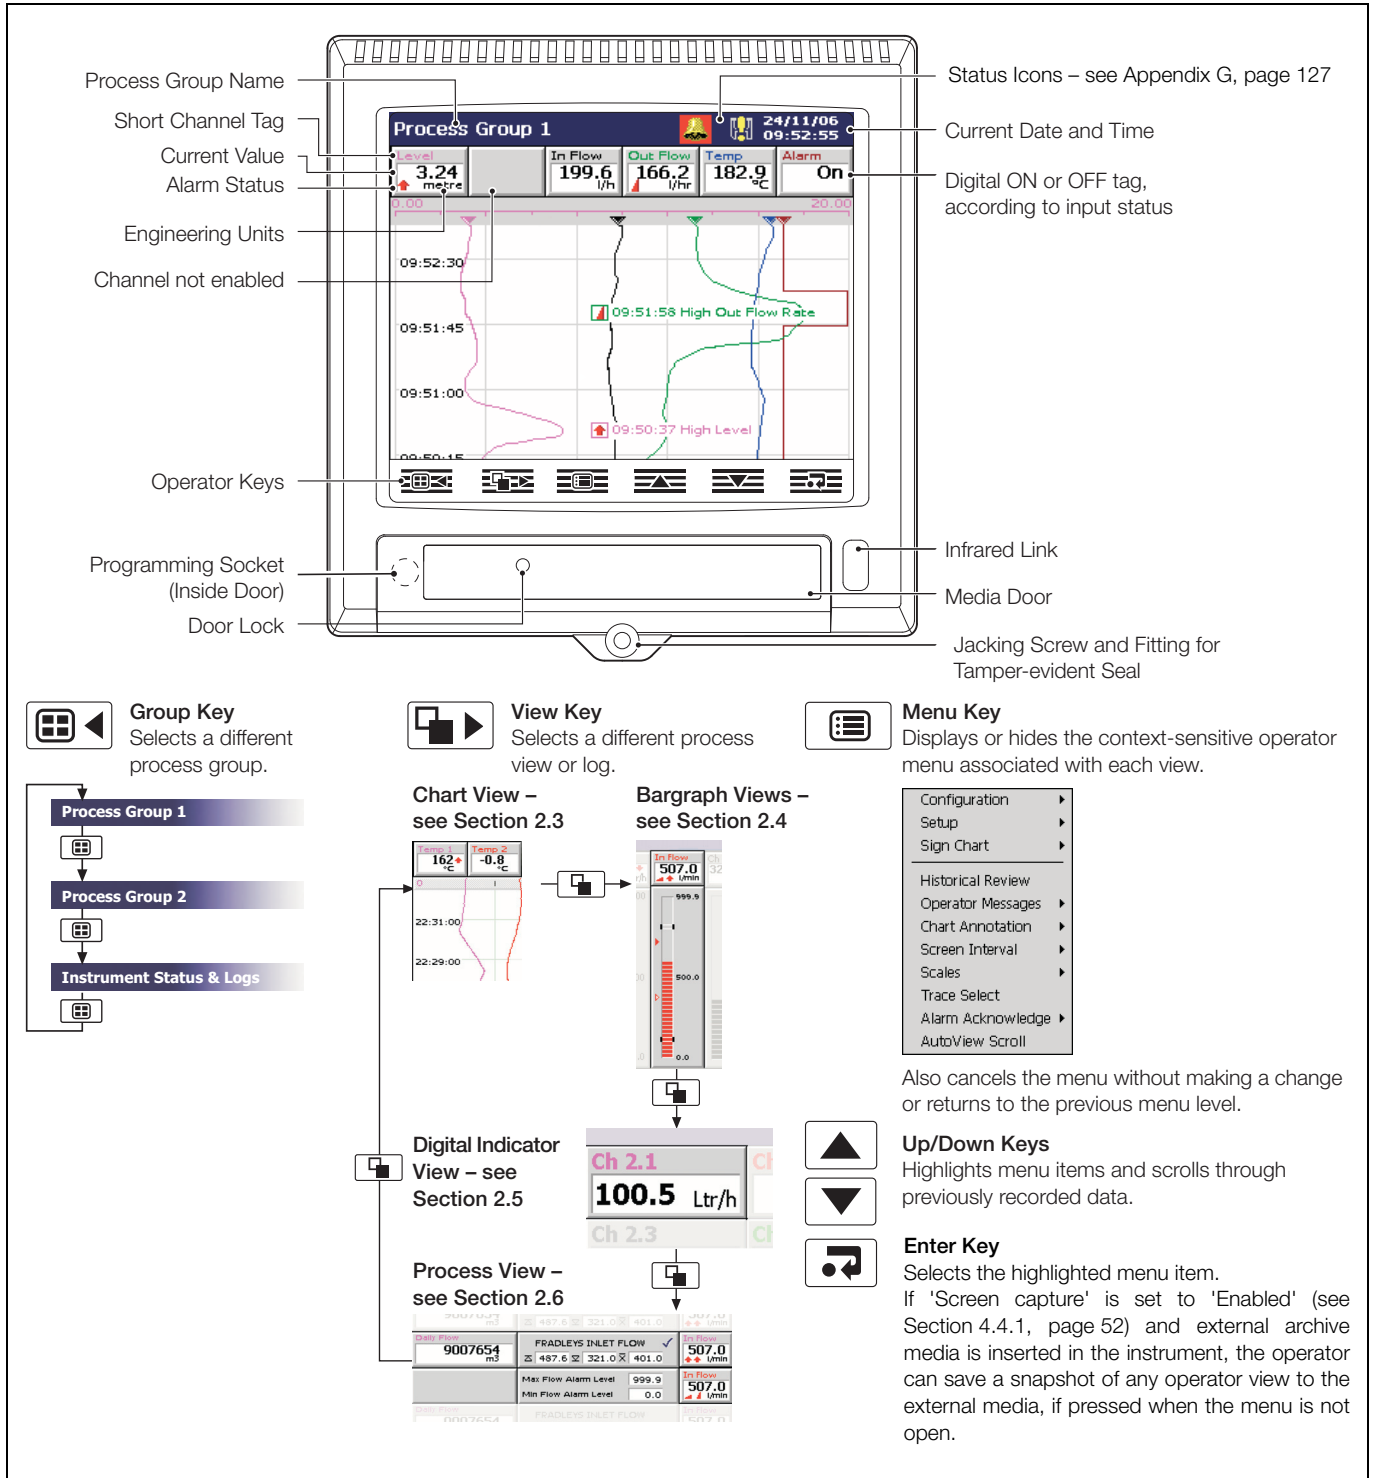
Process Group Name
Short Channel Tag
Current Value
Alarm Status
Engineering Units
Channel not enabled
Operator Keys
Programming Socket (Inside Door)
Door Lock

Status Icons – see Appendix G, page 127
Current Date and Time
Digital ON or OFF tag, according to input status
Infrared Link
Media Door
Jacking Screw and Fitting for Tamper-evident Seal

Process Group 1
24/11/06
09:52:55
Level
3.24
metre
In Flow
199.6
l/h
Out Flow
166.2
l/hr
Temp
182.9
°C
Alarm
On
0.00
20.00
09:52:30
09:51:45
09:51:00
09:51:58 High Out Flow Rate
09:50:37 High Level

Group Key
Selects a different process group.

Process Group 1
Process Group 2
Instrument Status & Logs

View Key
Selects a different process view or log.

Chart View – see Section 2.3
Bargraph Views – see Section 2.4

Temp 1
162
°C
Temp 2
-0.8
°C
22:31:00
22:29:00

In Flow
507.0
l/min
999.9
500.0
0.0

Digital Indicator View – see Section 2.5

Ch 2.1
100.5 Ltr/h
Ch 2.3

Process View – see Section 2.6

Daily Flow
9007654
m3
FRADLEYS INLET FLOW
487.6
321.0
401.0
In Flow
507.0
l/min
Max Flow Alarm Level 999.9
Min Flow Alarm Level 0.0
In Flow
507.0
l/min

Menu Key
Displays or hides the context-sensitive operator menu associated with each view.

Configuration
Setup
Sign Chart
Historical Review
Operator Messages
Chart Annotation
Screen Interval
Scales
Trace Select
Alarm Acknowledge
AutoView Scroll

Also cancels the menu without making a change or returns to the previous menu level.

Up/Down Keys
Highlights menu items and scrolls through previously recorded data.

Enter Key
Selects the highlighted menu item.
If 'Screen capture' is set to 'Enabled' (see Section 4.4.1, page 52) and external archive media is inserted in the instrument, the operator can save a snapshot of any operator view to the external media, if pressed when the menu is not open.